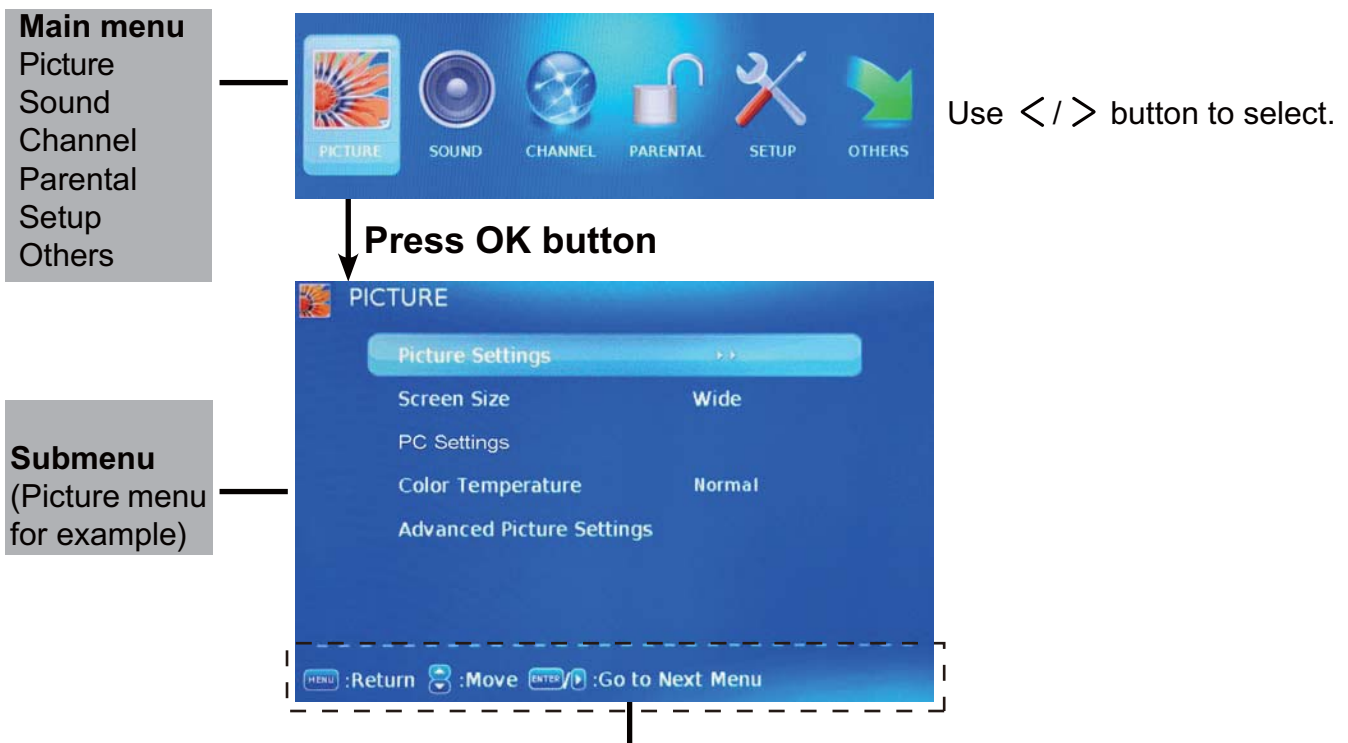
**Main menu**
Picture
Sound
Channel
Parental
Setup
Others

PICTURE SOUND CHANNEL PARENTAL SETUP OTHERS

Use $<$ / $>$ button to select.

**Press OK button**

PICTURE

Picture Settings ››
Screen Size Wide
PC Settings
Color Temperature Normal
Advanced Picture Settings

**Submenu**
(Picture menu for example)

MENU :Return :Move ENTER/ :Go to Next Menu